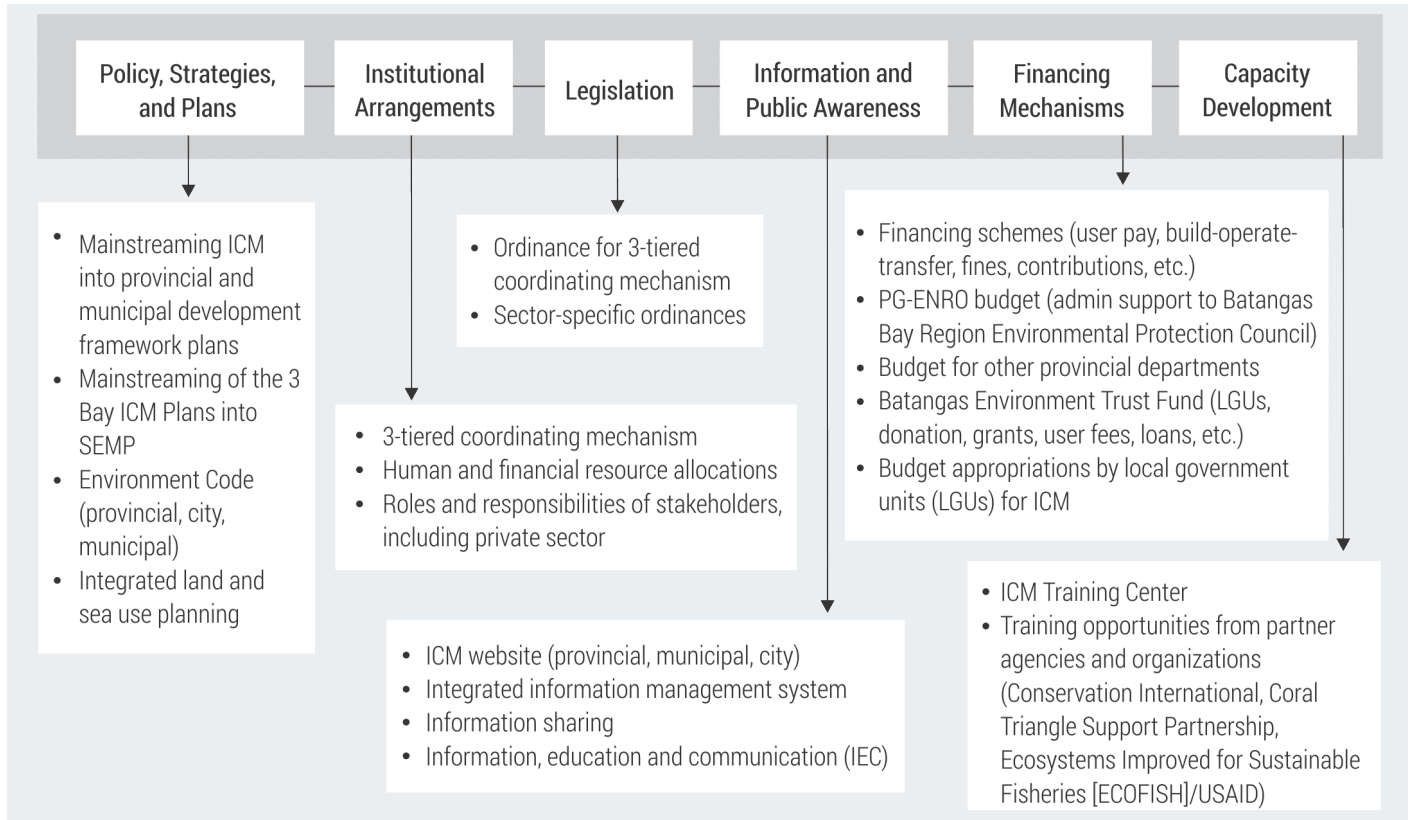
Policy, Strategies, and Plans

Institutional Arrangements

Legislation

Information and Public Awareness

Financing Mechanisms

Capacity Development

- Mainstreaming ICM into provincial and municipal development framework plans
- Mainstreaming of the 3 Bay ICM Plans into SEMP
- Environment Code (provincial, city, municipal)
- Integrated land and sea use planning

- Ordinance for 3-tiered coordinating mechanism
- Sector-specific ordinances

- 3-tiered coordinating mechanism
- Human and financial resource allocations
- Roles and responsibilities of stakeholders, including private sector

- Financing schemes (user pay, build-operate-transfer, fines, contributions, etc.)
- PG-ENRO budget (admin support to Batangas Bay Region Environmental Protection Council)
- Budget for other provincial departments
- Batangas Environment Trust Fund (LGUs, donation, grants, user fees, loans, etc.)
- Budget appropriations by local government units (LGUs) for ICM

- ICM Training Center
- Training opportunities from partner agencies and organizations (Conservation International, Coral Triangle Support Partnership, Ecosystems Improved for Sustainable Fisheries [ECOFISH]/USAID)

- ICM website (provincial, municipal, city)
- Integrated information management system
- Information sharing
- Information, education and communication (IEC)